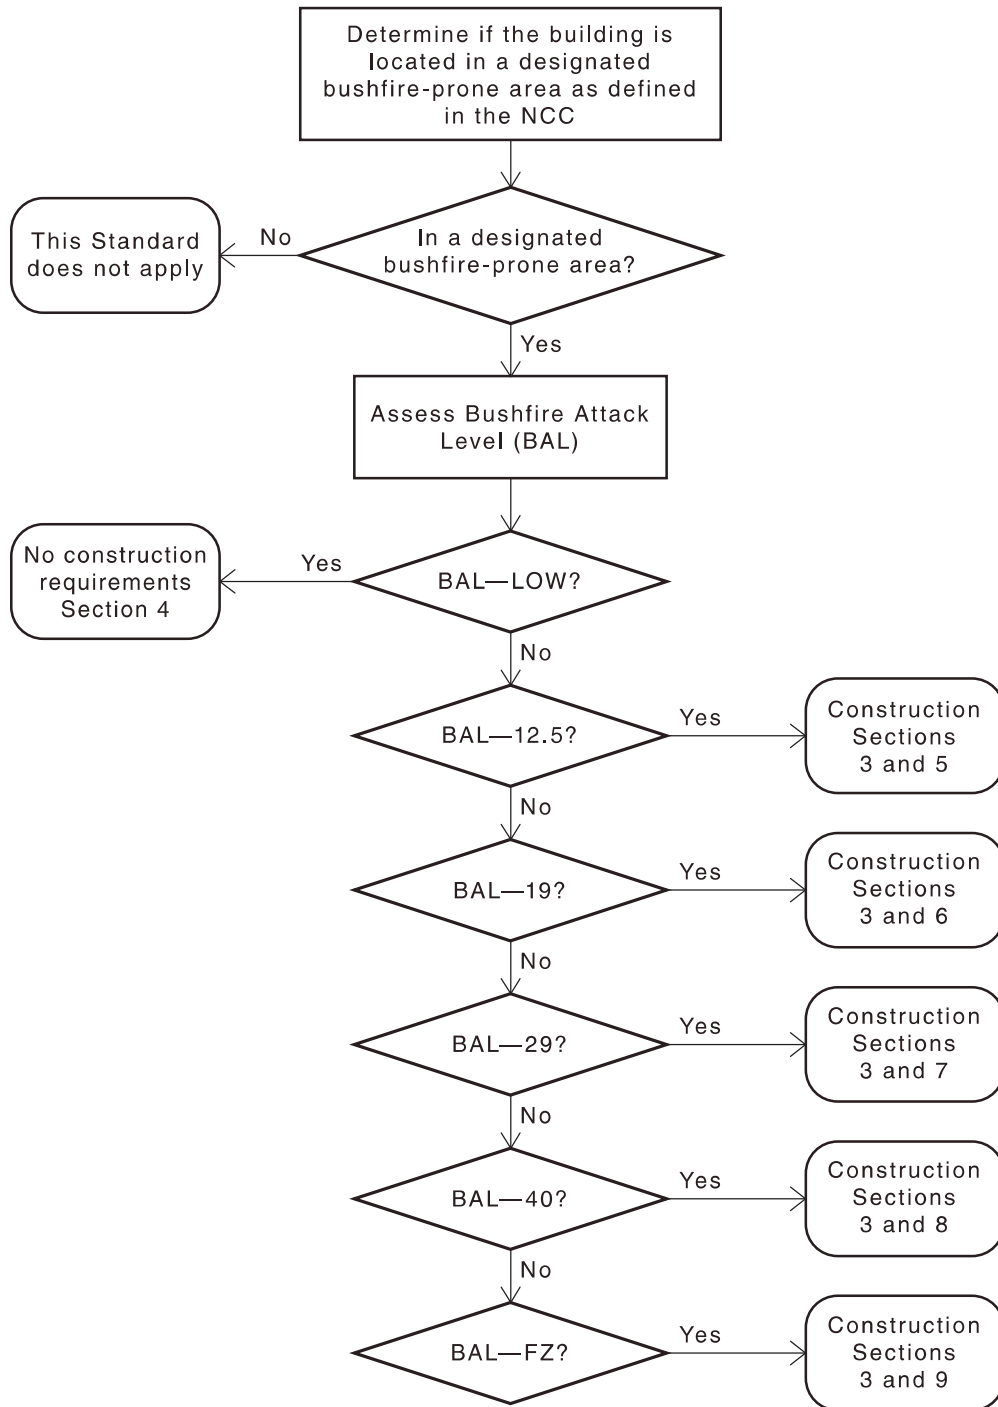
Determine if the building is located in a designated bushfire-prone area as defined in the NCC

In a designated bushfire-prone area?

No

This Standard does not apply

Yes

Assess Bushfire Attack Level (BAL)

BAL—LOW?

Yes

No construction requirements Section 4

No

BAL—12.5?

Yes

Construction Sections 3 and 5

No

BAL—19?

Yes

Construction Sections 3 and 6

No

BAL—29?

Yes

Construction Sections 3 and 7

No

BAL—40?

Yes

Construction Sections 3 and 8

No

BAL—FZ?

Yes

Construction Sections 3 and 9